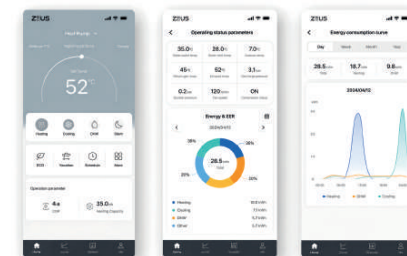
ZEUS

52

Heating
Cooling
DHW
Silent

Operation parameter

4.6

39.0

ZEUS
Operating status parameters

35.0
28.0
7.0
45
52
3.1
0.2
120
ON

Energy & EER
2024/04/12

38%
28.5
Total
25%
40%

Heating
Cooling
DHW
Other

ZEUS
Energy consumption curve

Day
28.5
18.7
9.6
2024/04/12

Heating
DHW
Cooling